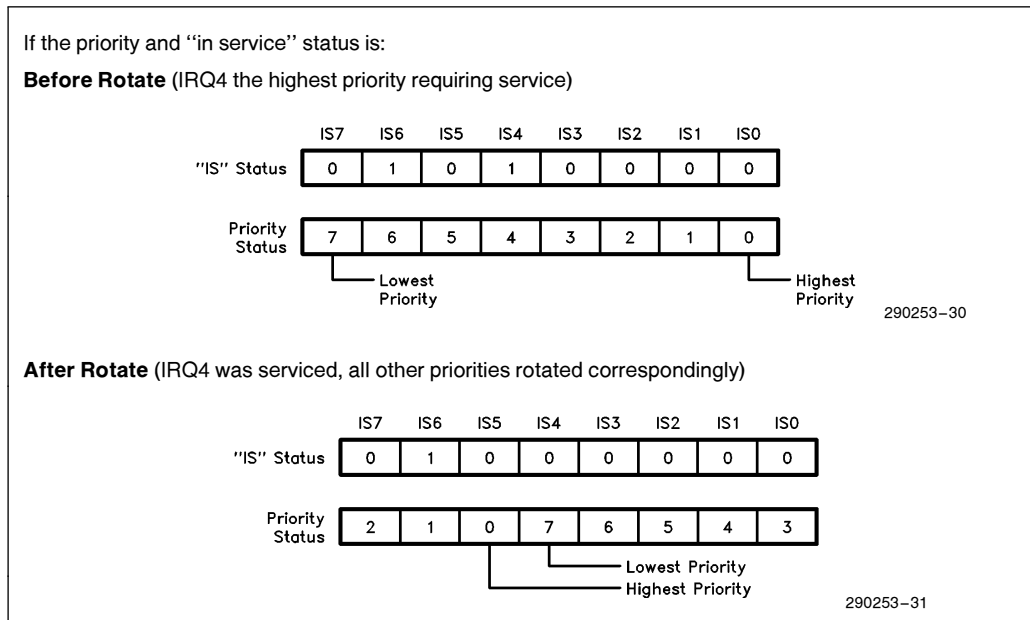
If the priority and ''in service'' status is:

**Before Rotate** (IRQ4 the highest priority requiring service)

|  | IS7 | IS6 | IS5 | IS4 | IS3 | IS2 | IS1 | IS0 |
|---|---|---|---|---|---|---|---|---|
| "IS" Status | 0 | 1 | 0 | 1 | 0 | 0 | 0 | 0 |
| Priority Status | 7 | 6 | 5 | 4 | 3 | 2 | 1 | 0 |

Lowest Priority

Highest Priority

290253–30

**After Rotate** (IRQ4 was serviced, all other priorities rotated correspondingly)

|  | IS7 | IS6 | IS5 | IS4 | IS3 | IS2 | IS1 | IS0 |
|---|---|---|---|---|---|---|---|---|
| "IS" Status | 0 | 1 | 0 | 0 | 0 | 0 | 0 | 0 |
| Priority Status | 2 | 1 | 0 | 7 | 6 | 5 | 4 | 3 |

Lowest Priority

Highest Priority

290253–31